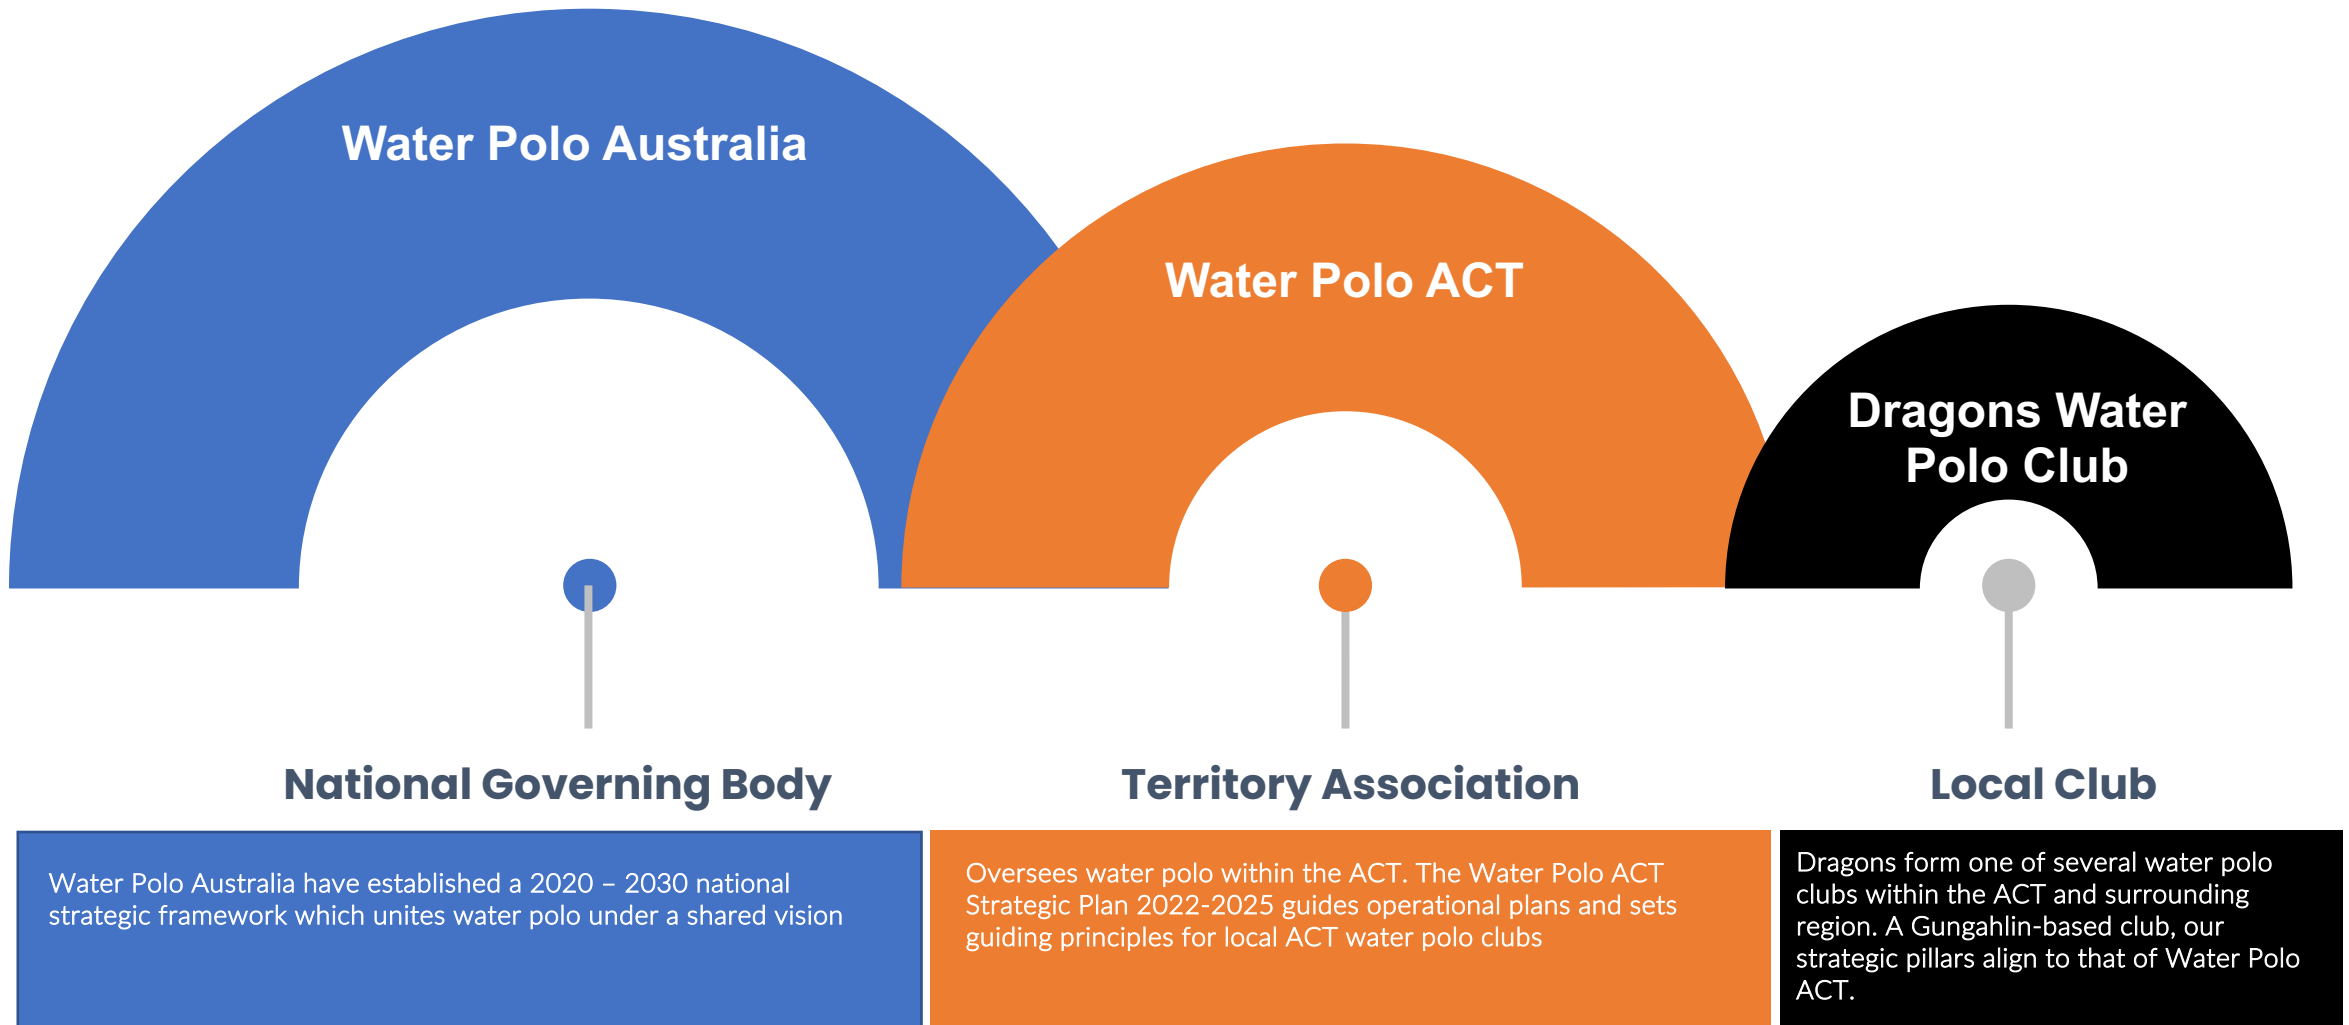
Water Polo Australia

Water Polo ACT

Dragons Water Polo Club

National Governing Body

Territory Association

Local Club

Water Polo Australia have established a 2020 – 2030 national strategic framework which unites water polo under a shared vision

Oversees water polo within the ACT. The Water Polo ACT Strategic Plan 2022-2025 guides operational plans and sets guiding principles for local ACT water polo clubs

Dragons form one of several water polo clubs within the ACT and surrounding region. A Gungahlin-based club, our strategic pillars align to that of Water Polo ACT.